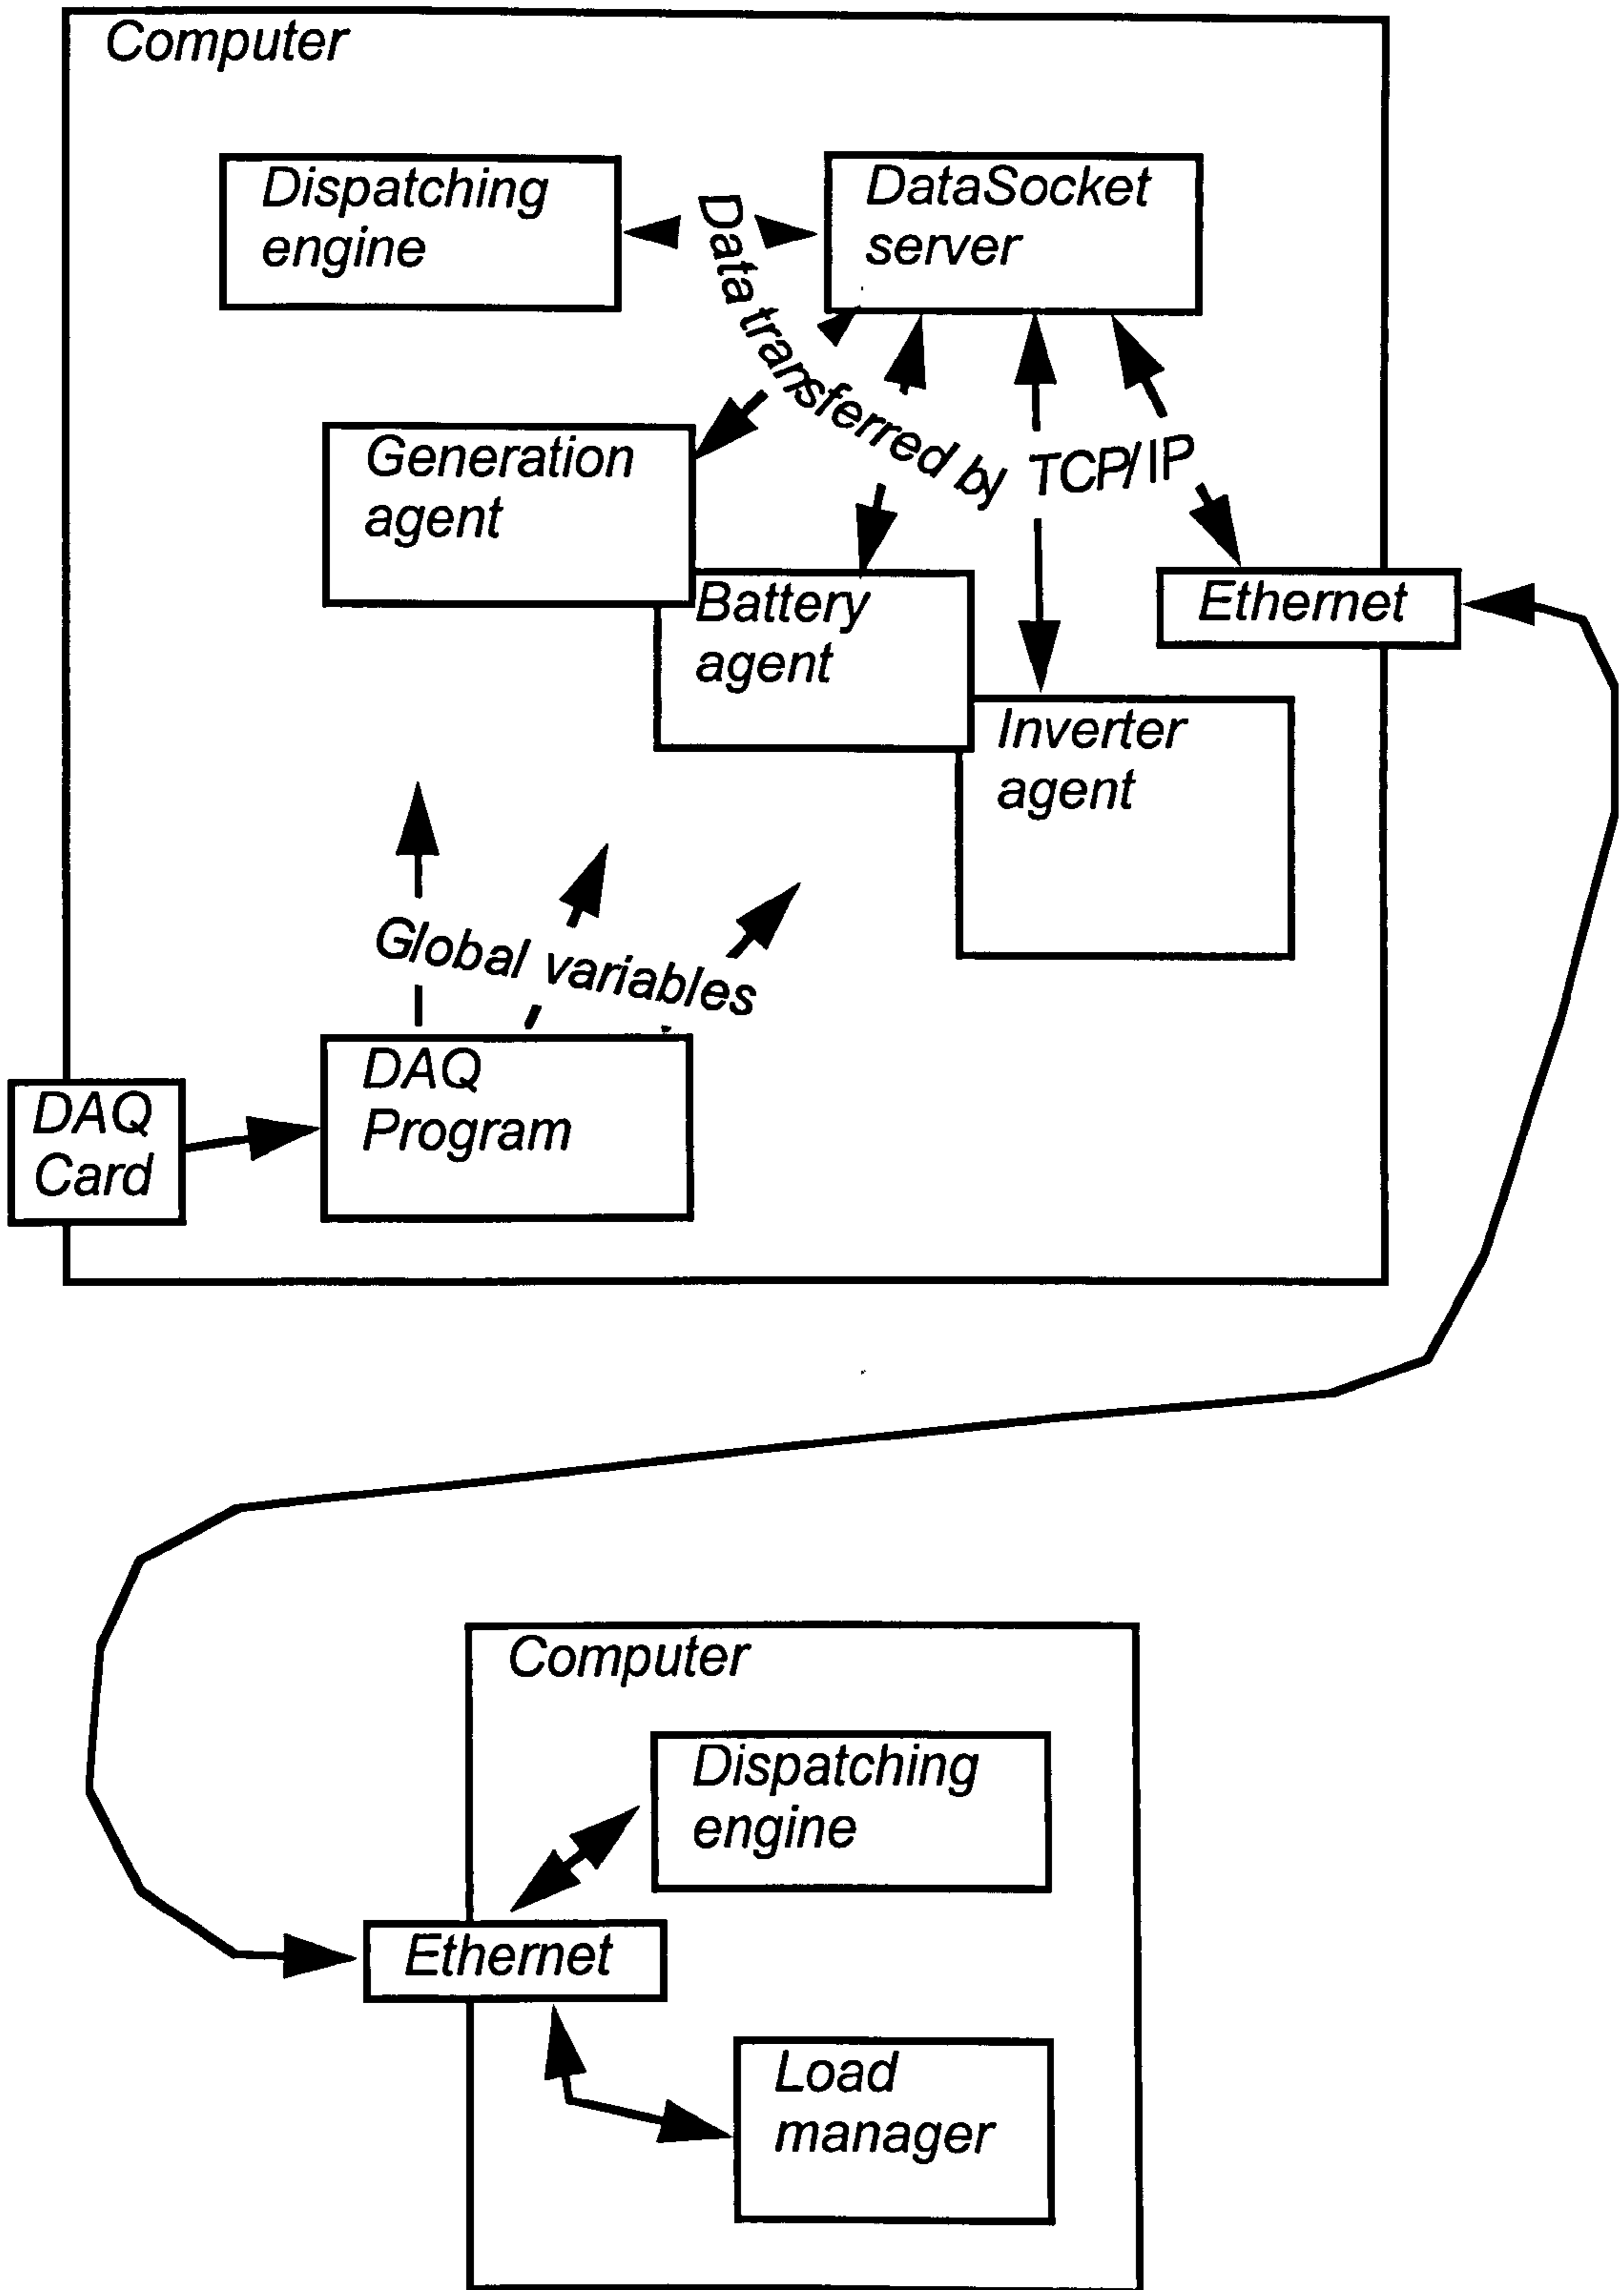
Computer

Dispatching engine

DataSocket server

Data transferred by TCP/IP

Generation agent

Battery agent

Ethernet

Inverter agent

Global variables

DAQ Card

DAQ Program

Computer

Dispatching engine

Ethernet

Load manager